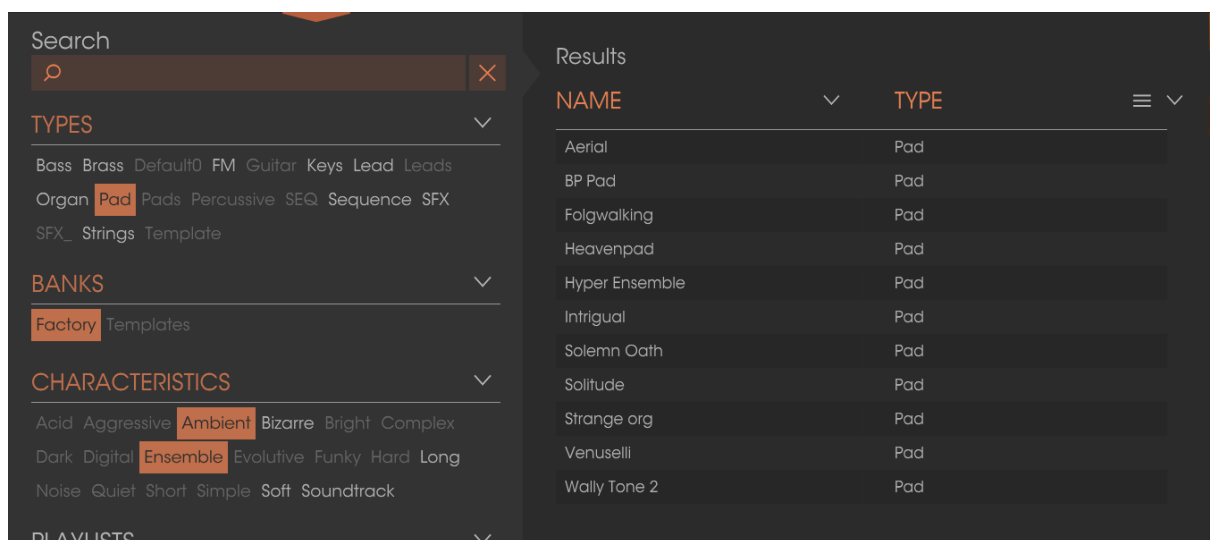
Search

TYPES

Bass Brass Default0 FM Guitar Keys Lead Leads Organ Pad Pads Percussive SEQ Sequence SFX SFX_ Strings Template

BANKS

Factory Templates

CHARACTERISTICS

Acid Aggressive Ambient Bizarre Bright Complex Dark Digital Ensemble Evolutive Funky Hard Long Noise Quiet Short Simple Soft Soundtrack

PLAYLISTS

Results

| NAME | TYPE |
|---|---|
| Aerial | Pad |
| BP Pad | Pad |
| Folgwalking | Pad |
| Heavenpad | Pad |
| Hyper Ensemble | Pad |
| Intrigual | Pad |
| Solemn Oath | Pad |
| Solitude | Pad |
| Strange org | Pad |
| Venuselli | Pad |
| Wally Tone 2 | Pad |